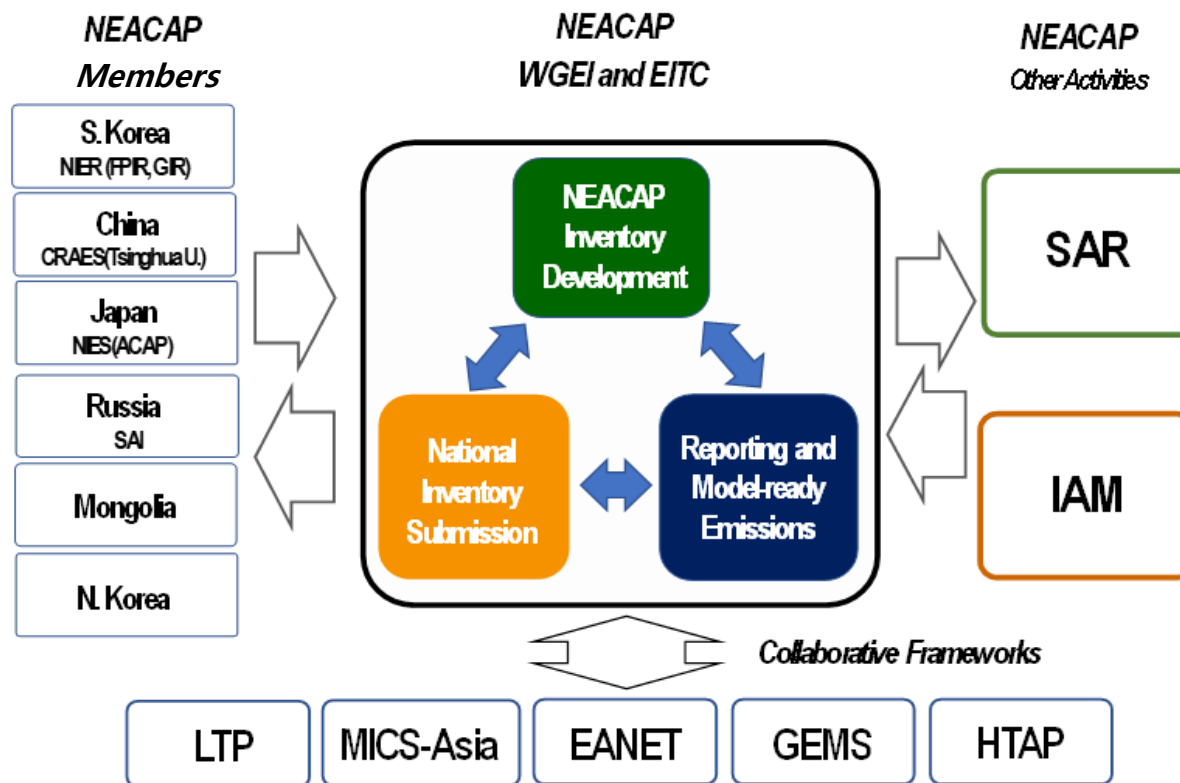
NEACAP
Members

S.Korea
NIER (FPIR, GIR)

China
CRAES(Tsinghua U.)

Japan
NIES(ACAP)

Russia
SAI

Mongolia

N. Korea

NEACAP
WGEI and EITC

NEACAP
Inventory
Development

National
Inventory
Submission

Reporting and
Model-ready
Emissions

NEACAP
Other Activities

SAR

IAM

Collaborative Frameworks

LTP

MICS-Asia

EANET

GEMS

HTAP